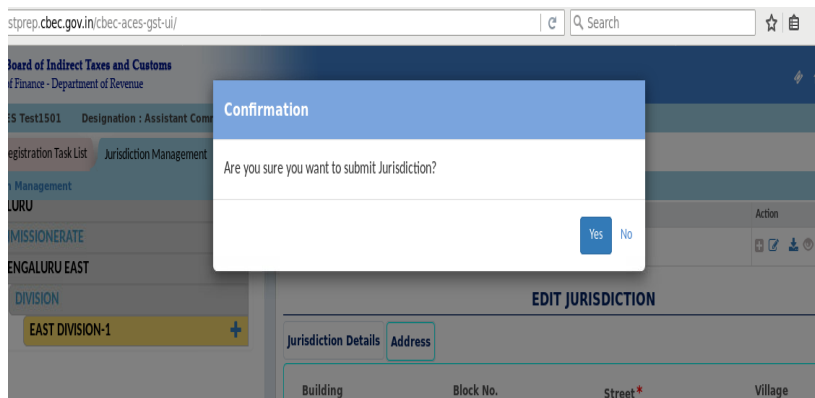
stprep.cbec.gov.in/cbec-aces-gst-ui/

Search

Board of Indirect Taxes and Customs
f Finance - Department of Revenue

ES Test1501 Designation : Assistant Comm

egistration Task List Jurisdiction Management

n Management

LURU

MISSIONERATE

ENGALURU EAST

DIVISION

EAST DIVISION-1 +

Confirmation

Are you sure you want to submit Jurisdiction?

Yes No

Action

EDIT JURISDICTION

Jurisdiction Details Address

Building Block No. Street* Village